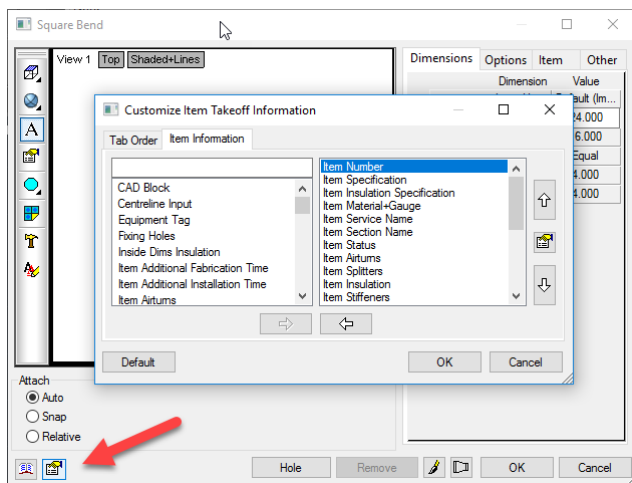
Square Bend

View 1 Top Shaded+Lines

Dimensions Options Item Other

Dimension Value

ault (Im...

24.000

16.000

Equal

4.000

4.000

Customize Item Takeoff Information

Tab Order Item Information

CAD Block
Centreline Input
Equipment Tag
Fixing Holes
Inside Dims Insulation
Item Additional Fabrication Time
Item Additional Installation Time
Item Airturns

Item Number
Item Specification
Item Insulation Specification
Item Material+Gauge
Item Service Name
Item Section Name
Item Status
Item Airturns
Item Splitters
Item Insulation
Item Stiffeners

Default

OK Cancel

Attach
Auto
Snap
Relative

Hole Remove OK Cancel